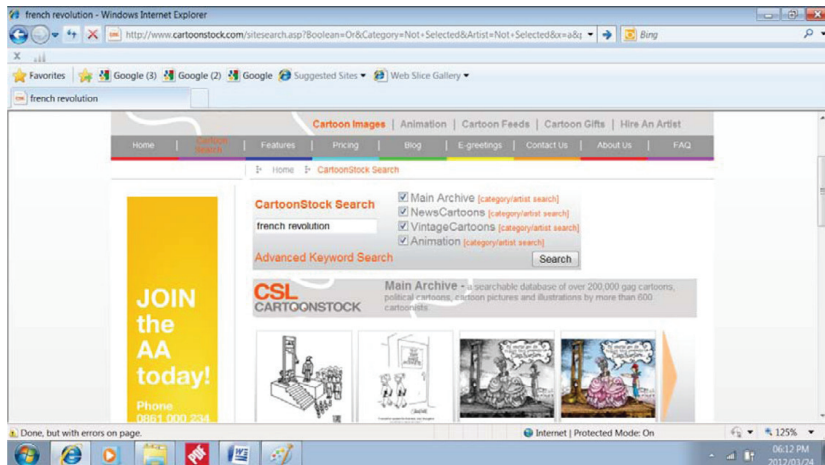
french revolution - Windows Internet Explorer

http://www.cartoonstock.com/sitesearch.asp?Boolean=Or&Category=Not+Selected&Artist=Not+Selected&x=a&q

Bing

X

Favorites | Google (3) Google (2) Google Suggested Sites ▾ Web Slice Gallery ▾

french revolution

Cartoon Images | Animation | Cartoon Feeds | Cartoon Gifts | Hire An Artist

Home | Cartoon Search | Features | Pricing | Blog | E-greetings | Contact Us | About Us | FAQ

Home CartoonStock Search

CartoonStock Search

french revolution

Main Archive [category/artist search]
NewsCartoons [category/artist search]
VintageCartoons [category/artist search]
Animation [category/artist search]

Advanced Keyword Search

Search

JOIN the AA today!

Phone 0861 000 234

CSL CARTOONSTOCK

Main Archive - a searchable database of over 200,000 gag cartoons, political cartoons, cartoon pictures and illustrations by more than 600 cartoonists

Done, but with errors on page.

Internet | Protected Mode: On

125%

06:12 PM
2012/01/24